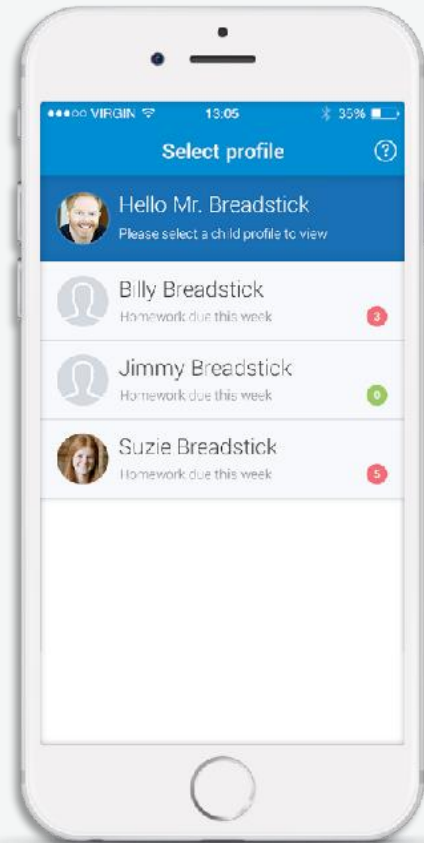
●●●○○ VIRGIN 13:05 35%

Select profile ?

Hello Mr. Breadstick
Please select a child profile to view

Billy Breadstick
Homework due this week 3

Jimmy Breadstick
Homework due this week 0

Suzie Breadstick
Homework due this week 5